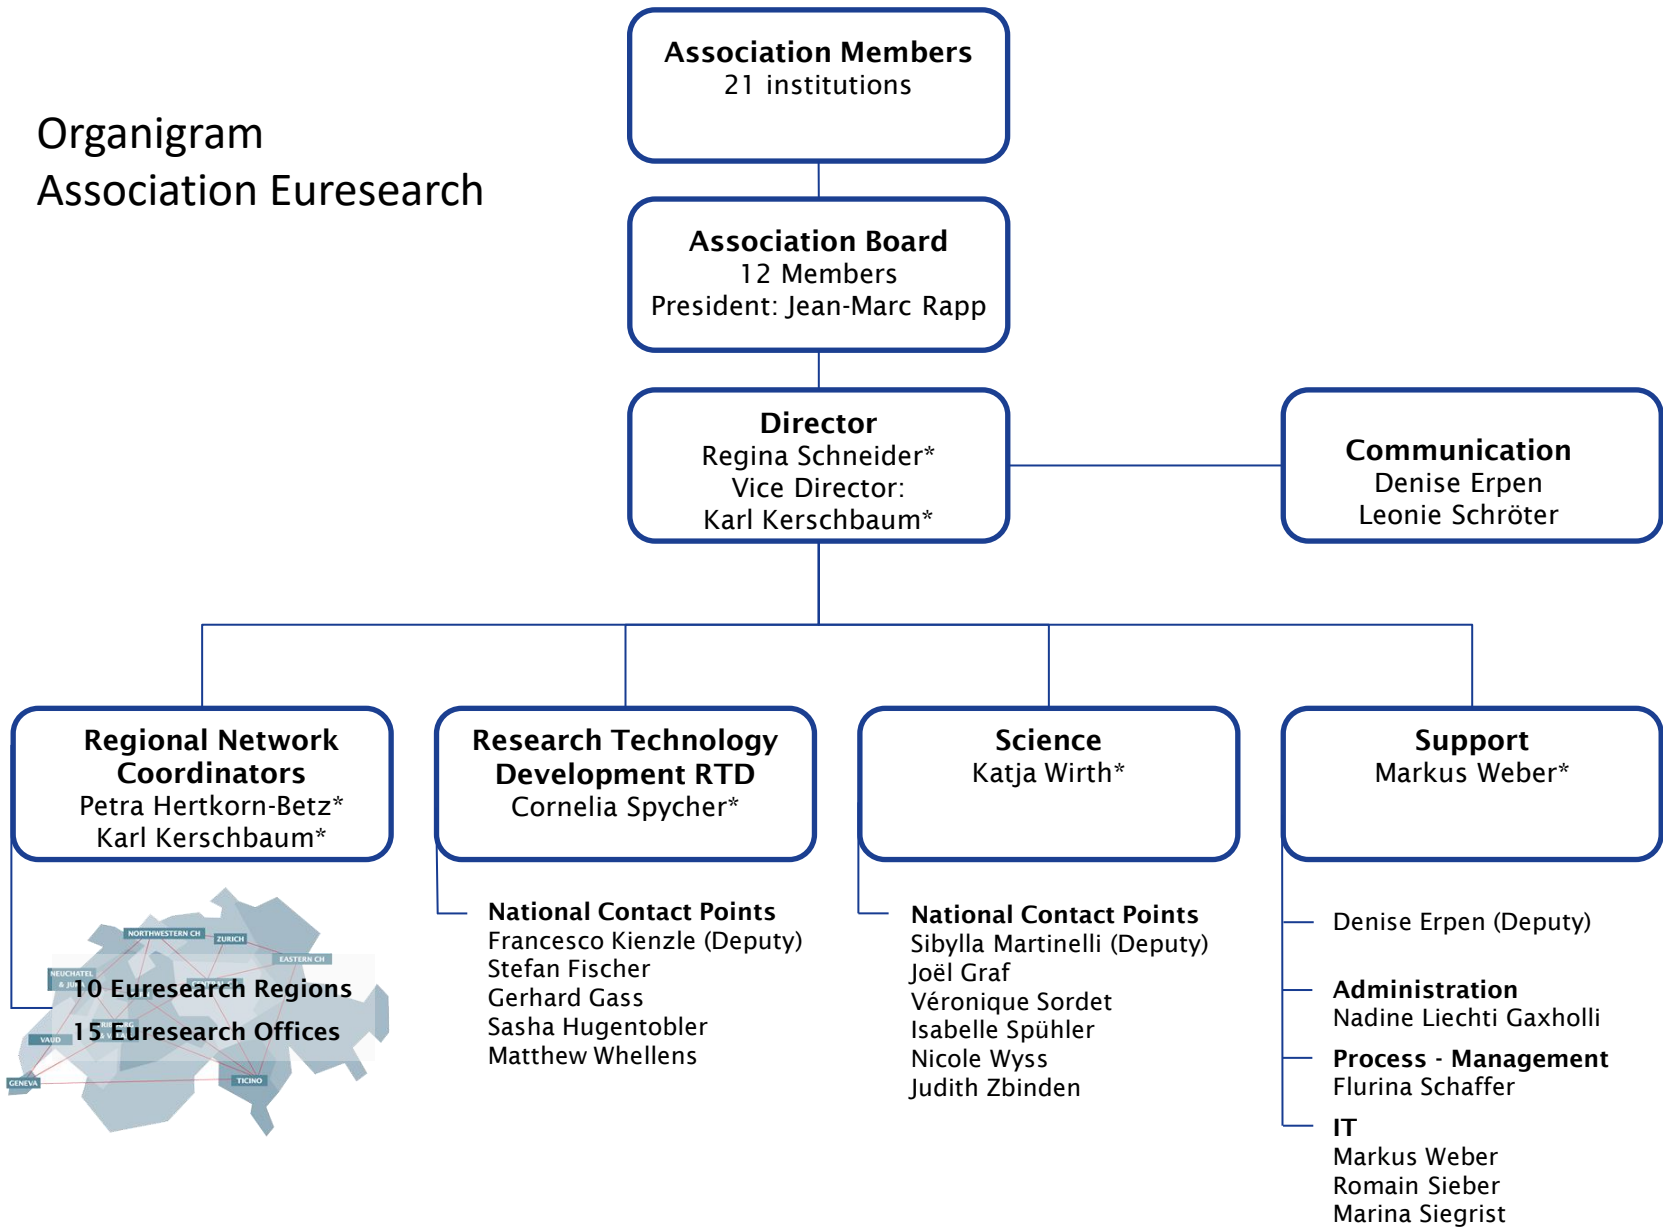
Organigram
Association Euresearch

Association Members
21 institutions

Association Board
12 Members
President: Jean-Marc Rapp

Director
Regina Schneider*
Vice Director:
Karl Kerschbaum*

Communication
Denise Erpen
Leonie Schröter

Regional Network Coordinators
Petra Hertkorn-Betz*
Karl Kerschbaum*

NORTHWESTERN CH
ZURICH
EASTERN CH
NEUCHATEL & JU
VAUD
GENEVA
TICINO

10 Euresearch Regions
15 Euresearch Offices

Research Technology Development RTD
Cornelia Spycher*

National Contact Points
Francesco Kienzle (Deputy)
Stefan Fischer
Gerhard Gass
Sasha Hugentobler
Matthew Whellens

Science
Katja Wirth*

National Contact Points
Sibylla Martinelli (Deputy)
Joël Graf
Véronique Sordet
Isabelle Spühler
Nicole Wyss
Judith Zbinden

Support
Markus Weber*

Denise Erpen (Deputy)

Administration
Nadine Liechti Gaxholli

Process - Management
Flurina Schaffer

IT
Markus Weber
Romain Sieber
Marina Siegrist